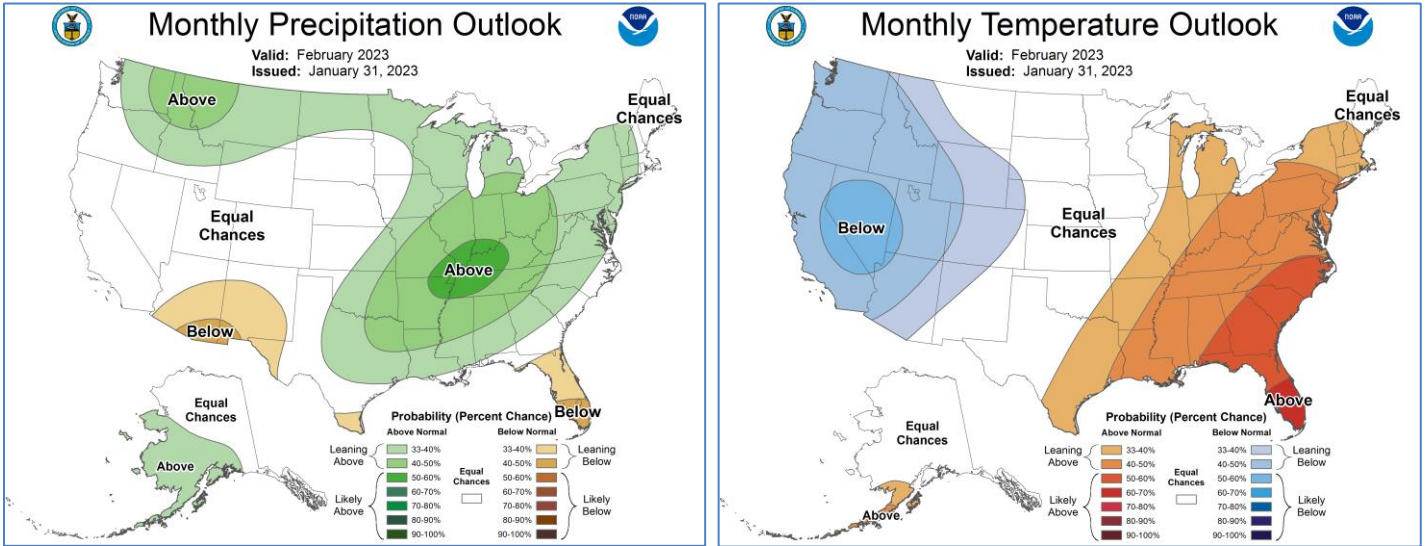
Monthly Precipitation Outlook

NOAA

Valid: February 2023
Issued: January 31, 2023

Above

Equal Chances

Equal Chances

Above

Below

Below

Equal Chances

Above

Probability (Percent Chance)

Above Normal

Below Normal

Leaning Above

33-40%
40-50%

Likely Above

50-60%
60-70%
70-80%
80-90%
90-100%

Equal Chances

33-40%
40-50%

Leaning Below

50-60%
60-70%
70-80%
80-90%
90-100%

Likely Below

Monthly Temperature Outlook

NOAA

Valid: February 2023
Issued: January 31, 2023

Equal Chances

Below

Equal Chances

Above

Equal Chances

Above

Probability (Percent Chance)

Above Normal

Below Normal

Leaning Above

33-40%
40-50%

Likely Above

50-60%
60-70%
70-80%
80-90%
90-100%

Equal Chances

33-40%
40-50%

Leaning Below

50-60%
60-70%
70-80%
80-90%
90-100%

Likely Below